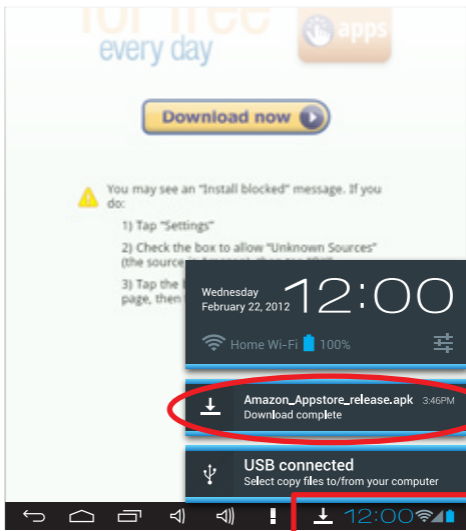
for free
every day

apps

Download now

You may see an "Install blocked" message. If you do:

1) Tap "Settings"

2) Check the box to allow "Unknown Sources" (the source is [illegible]

3) Tap the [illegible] page, then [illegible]

Wednesday
February 22, 2012

12:00

Home Wi-Fi 100%

Amazon_Appstore_release.apk
Download complete
3:46PM

USB connected
Select copy files to/from your computer

12:00